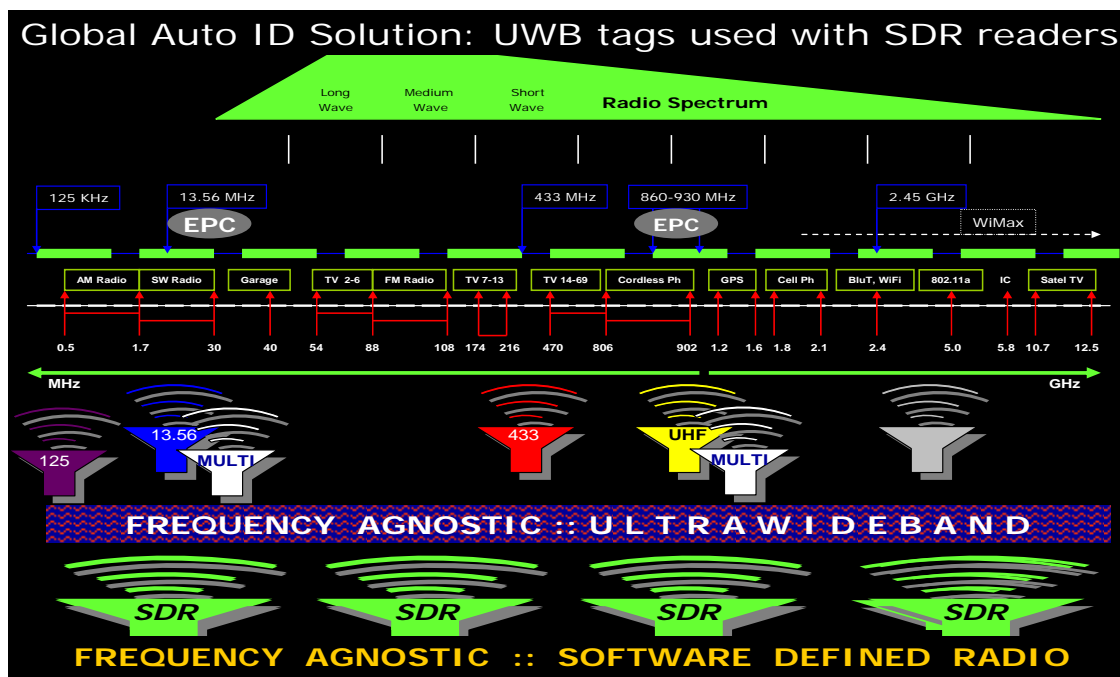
Global Auto ID Solution: UWB tags used with SDR readers

Long Wave

Medium Wave

Short Wave

Radio Spectrum

125 KHz

13.56 MHz

EPC

433 MHz

860-930 MHz

EPC

2.45 GHz

WiMax

AM Radio

SW Radio

Garage

TV 2-6

FM Radio

TV 7-13

TV 14-69

Cordless Ph

GPS

Cell Ph

BluT, WiFi

802.11a

IC

Satel TV

0.5

1.7

30

40

54

88

108

174

216

470

806

902

1.2

1.6

1.8

2.1

2.4

5.0

5.8

10.7

12.5

MHz

GHz

125

13.56

MULTI

433

UHF

MULTI

FREQUENCY AGNOSTIC :: ULTRAWIDEBAND

SDR

SDR

SDR

SDR

FREQUENCY AGNOSTIC :: SOFTWARE DEFINED RADIO